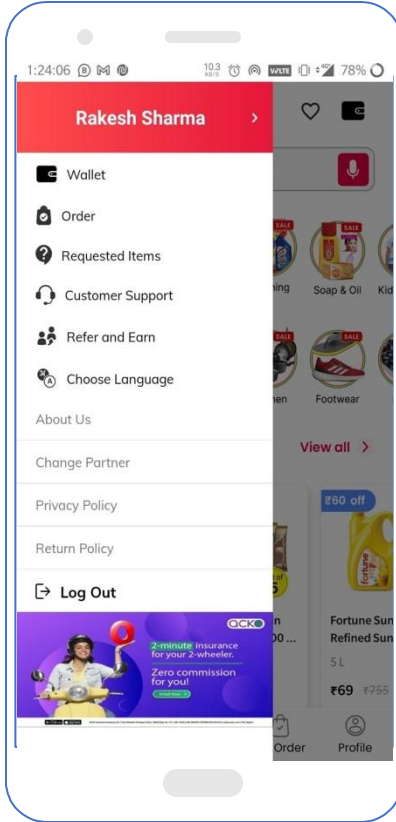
1:24:06 ⓑ M

10.3 KB/S VoLTE 4G 78%

Rakesh Sharma >

Wallet

Order

Requested Items

Customer Support

Refer and Earn

Choose Language

About Us

Change Partner

Privacy Policy

Return Policy

Log Out

ACKO

2-minute insurance for your 2-wheeler.

Zero commission for you!

SALE

SALE

ning

Soap & Oil

Kid

SALE

SALE

nen

Footwear

View all >

₹60 off

n

00 ...

Fortune Sun

Refined Sun

5 L

₹69 ₹755

Order

Profile